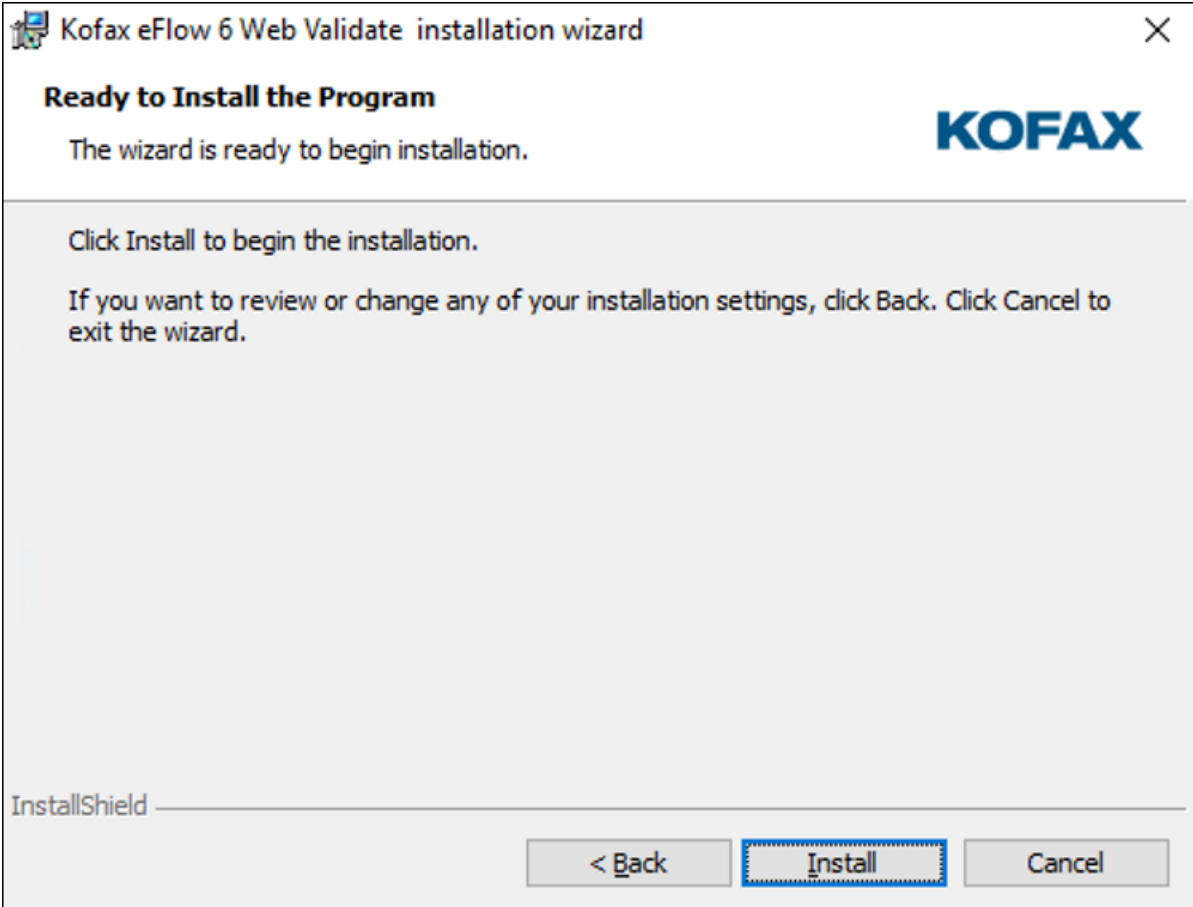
Kofax eFlow 6 Web Validate installation wizard

Ready to Install the Program

The wizard is ready to begin installation.

KOFAX

Click Install to begin the installation.

If you want to review or change any of your installation settings, click Back. Click Cancel to exit the wizard.

InstallShield

< Back

Install

Cancel